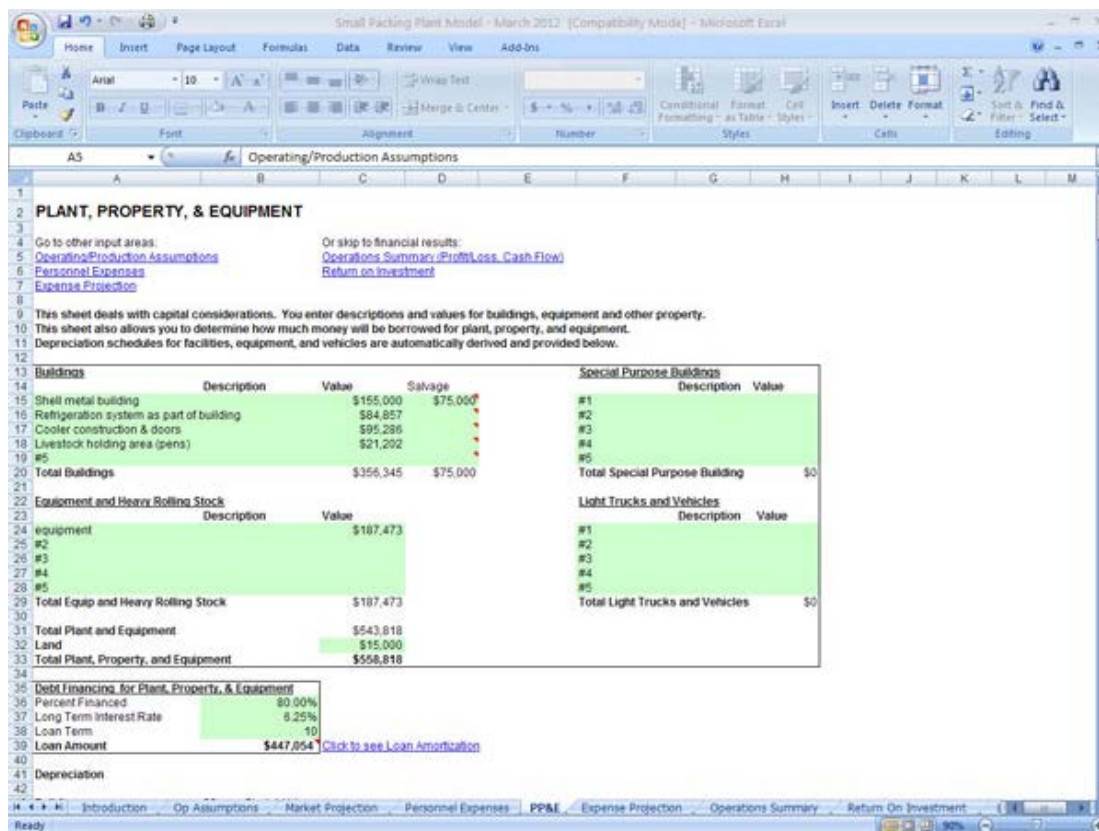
Small Packing Plant Model - March 2012 [Compatibility Mode] - Microsoft Excel

Home Insert Page Layout Formulas Data Review View Add-Ins

Paste Arial 10 Wrap Text Merge & Center $ % Conditional Formatting Format as Table Cell Styles Insert Delete Format Sort & Filter Find & Select
Clipboard Font Alignment Number Styles Cells Editing

A5 Operating/Production Assumptions

A B C D E F G H I J K L M

2 PLANT, PROPERTY, & EQUIPMENT

4 Go to other input areas: Or skip to financial results:
5 Operating/Production Assumptions Operations Summary (Profit/Loss, Cash Flow)
6 Personnel Expenses Return on Investment
7 Expense Projection

9 This sheet deals with capital considerations. You enter descriptions and values for buildings, equipment and other property.
10 This sheet also allows you to determine how much money will be borrowed for plant, property, and equipment.
11 Depreciation schedules for facilities, equipment, and vehicles are automatically derived and provided below.

| | Buildings | | | | Special Purpose Buildings | |
|---|---|---|---|---|---|---|
| 14 | Description | Value | Salvage | | Description | Value |
| 15 | Shell metal building | \$155,000 | \$75,000 | | #1 | |
| 16 | Refrigeration system as part of building | \$84,857 | | | #2 | |
| 17 | Cooler construction & doors | \$95,286 | | | #3 | |
| 18 | Livestock holding area (pens) | \$21,202 | | | #4 | |
| 19 | #5 | | | | #5 | |
| 20 | Total Buildings | \$356,345 | \$75,000 | | Total Special Purpose Building | \$0 |

| | Equipment and Heavy Rolling Stock | | | Light Trucks and Vehicles | |
|---|---|---|---|---|---|
| 23 | Description | Value | | Description | Value |
| 24 | equipment | \$187,473 | | #1 | |
| 25 | #2 | | | #2 | |
| 26 | #3 | | | #3 | |
| 27 | #4 | | | #4 | |
| 28 | #5 | | | #5 | |
| 29 | Total Equip and Heavy Rolling Stock | \$187,473 | | Total Light Trucks and Vehicles | \$0 |

31 Total Plant and Equipment \$543,818
32 Land \$15,000
33 Total Plant, Property, and Equipment \$558,818

35 Debt Financing for Plant, Property, & Equipment
36 Percent Financed 80.00%
37 Long Term Interest Rate 6.25%
38 Loan Term 10
39 Loan Amount \$447,054 Click to see Loan Amortization

41 Depreciation

Introduction Op Assumptions Market Projection Personnel Expenses PP&E Expense Projection Operations Summary Return On Investment

Ready 90%